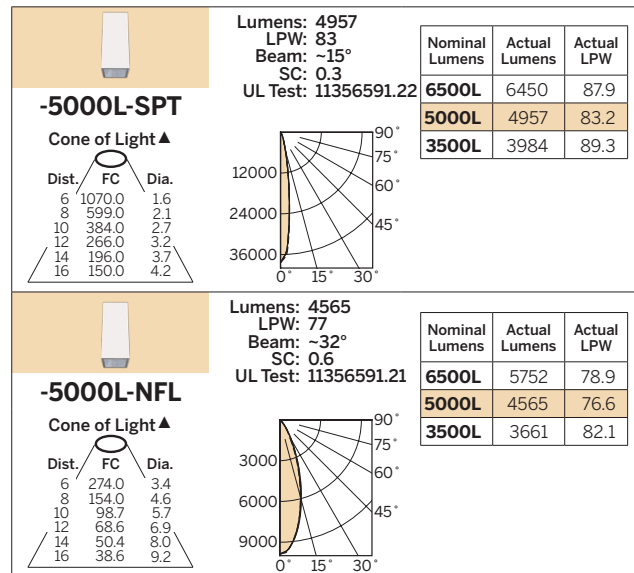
-5000L-SPT

Cone of Light▲

| Dist. | FC | Dia. |
|---|---|---|
| 6 | 1070.0 | 1.6 |
| 8 | 599.0 | 2.1 |
| 10 | 384.0 | 2.7 |
| 12 | 266.0 | 3.2 |
| 14 | 196.0 | 3.7 |
| 16 | 150.0 | 4.2 |

Lumens: 4957
LPW: 83
Beam: ~15°
SC: 0.3
UL Test: 11356591.22

12000
24000
36000
0° 15° 30°
45°
60°
75°
90°

| Nominal Lumens | Actual Lumens | Actual LPW |
|---|---|---|
| 6500L | 6450 | 87.9 |
| 5000L | 4957 | 83.2 |
| 3500L | 3984 | 89.3 |

-5000L-NFL

Cone of Light▲

| Dist. | FC | Dia. |
|---|---|---|
| 6 | 274.0 | 3.4 |
| 8 | 154.0 | 4.6 |
| 10 | 98.7 | 5.7 |
| 12 | 68.6 | 6.9 |
| 14 | 50.4 | 8.0 |
| 16 | 38.6 | 9.2 |

Lumens: 4565
LPW: 77
Beam: ~32°
SC: 0.6
UL Test: 11356591.21

3000
6000
9000
0° 15° 30°
45°
60°
75°
90°

| Nominal Lumens | Actual Lumens | Actual LPW |
|---|---|---|
| 6500L | 5752 | 78.9 |
| 5000L | 4565 | 76.6 |
| 3500L | 3661 | 82.1 |